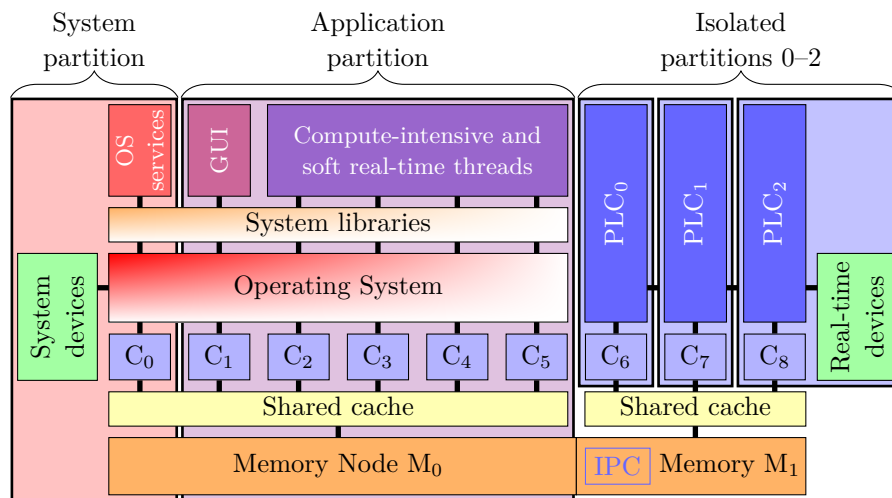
System partition

Application partition

Isolated partitions 0–2

OS services

GUI

Compute-intensive and soft real-time threads

System libraries

Operating System

System devices

$C_0$ $C_1$ $C_2$ $C_3$ $C_4$ $C_5$

Shared cache

Memory Node $M_0$

$PLC_0$

$PLC_1$

$PLC_2$

Real-time devices

$C_6$ $C_7$ $C_8$

Shared cache

IPC Memory $M_1$